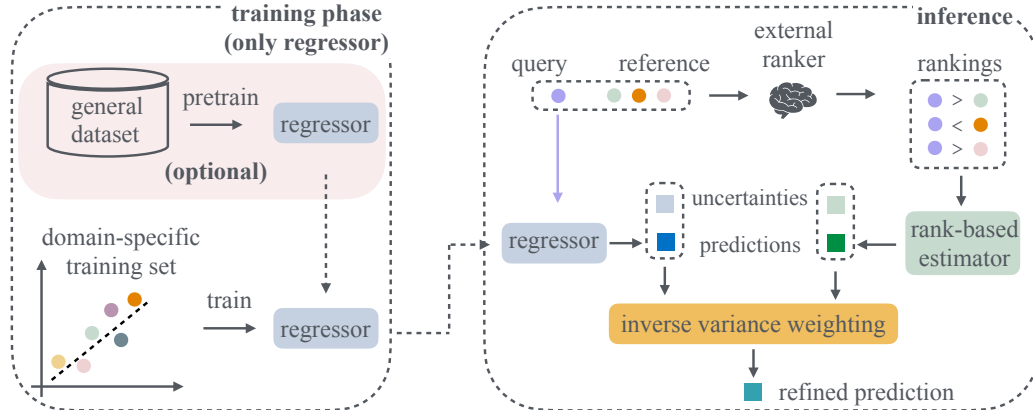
training phase (only regressor)

general dataset

pretrain

regressor

(optional)

domain-specific training set

train

regressor

inference

query

reference

external ranker

rankings

>

<

>

uncertainties

predictions

regressor

rank-based estimator

inverse variance weighting

refined prediction